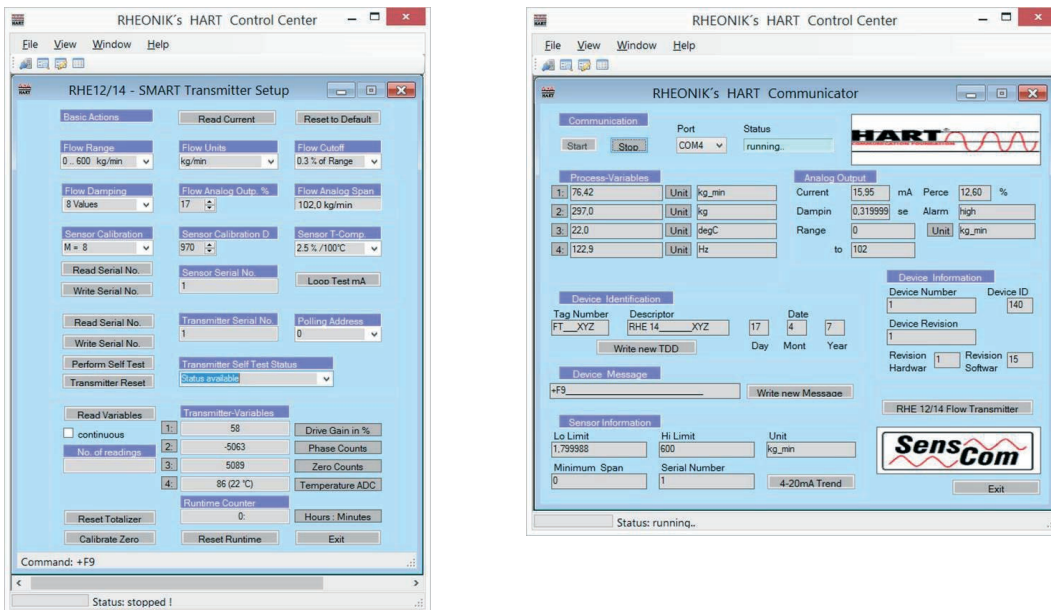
RHEONIK´s HART Control Center

File View Window Help

RHE12/14 - SMART Transmitter Setup

Basic Actions

Read Current

Reset to Default

Flow Range
0 .. 600 kg/min

Flow Units
kg/min

Flow Cutoff
0.3 % of Range

Flow Damping
8 Values

Flow Analog Outp. %
17

Flow Analog Span
102,0 kg/min

Sensor Calibration
M = 8

Sensor Calibration D
970

Sensor T-Comp.
2.5 % /100°C

Read Serial No.

Sensor Serial No.
1

Write Serial No.

Loop Test mA

Read Serial No.

Transmitter Serial No.
1

Polling Address
0

Write Serial No.

Perform Self Test

Transmitter Self Test Status
Status available

Transmitter Reset

Read Variables

Transmitter-Variables

continuous

1: 58
Drive Gain in %

No. of readings

2: -5063
Phase Counts

3: 5089
Zero Counts

4: 86 (22 °C)
Temperature ADC

Runtime Counter

Reset Totalizer

0:
Hours : Minutes

Calibrate Zero

Reset Runtime

Exit

Command: +F9

Status: stopped !

RHEONIK´s HART Control Center

File View Window Help

RHEONIK´s HART Communicator

Communication

Port

Status

Start

Stop

COM4

running..

HART

Process-Variables

1: 76,42 Unit kg_min
2: 297,0 Unit kg
3: 22,0 Unit degC
4: 122,9 Unit Hz

Analog Output

Current 15,95 mA Perce 12,60 %
Dampin 0,319999 se Alarm high
Range 0 Unit kg_min
to 102

Device Information

Device Number
1

Device ID
140

Device Identification

Tag Number
FT__XYZ

Descriptor
RHE 14______XYZ

Date
17 4 7
Day Mont Year

Write new TDD

Device Revision
1

Revision Hardwar 1
Revision Softwar 15

Device Message

+F9

Write new Message

RHE 12/14 Flow Transmitter

Sensor Information

Lo Limit
1,799988

Hi Limit
600

Unit
kg_min

SensCom

Minimum Span
0

Serial Number
1

4-20mA Trend

Exit

Status: running..